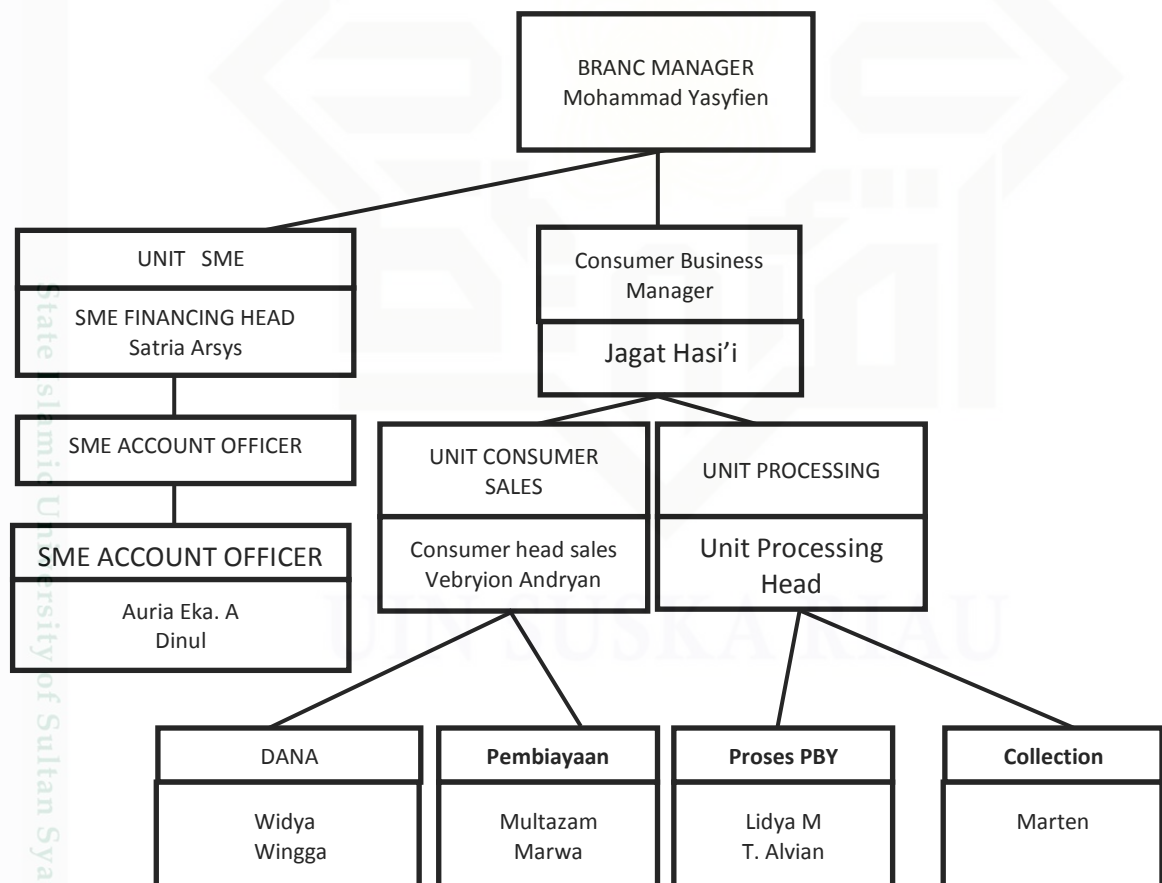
BRANC MANAGER
Mohammad Yasyfien

UNIT SME

SME FINANCING HEAD
Satria Arsys

SME ACCOUNT OFFICER

SME ACCOUNT OFFICER

Auria Eka. A
Dinul

Consumer Business Manager

Jagat Hasi'i

UNIT CONSUMER SALES

Consumer head sales
Vebryion Andryan

UNIT PROCESSING

Unit Processing Head

DANA

Widya
Wingga

**Pembiayaan**

Multazam
Marwa

**Proses PBY**

Lidya M
T. Alvian

**Collection**

Marten

UIN SUSKA RIAU

State Islamic University of Sultan Sya